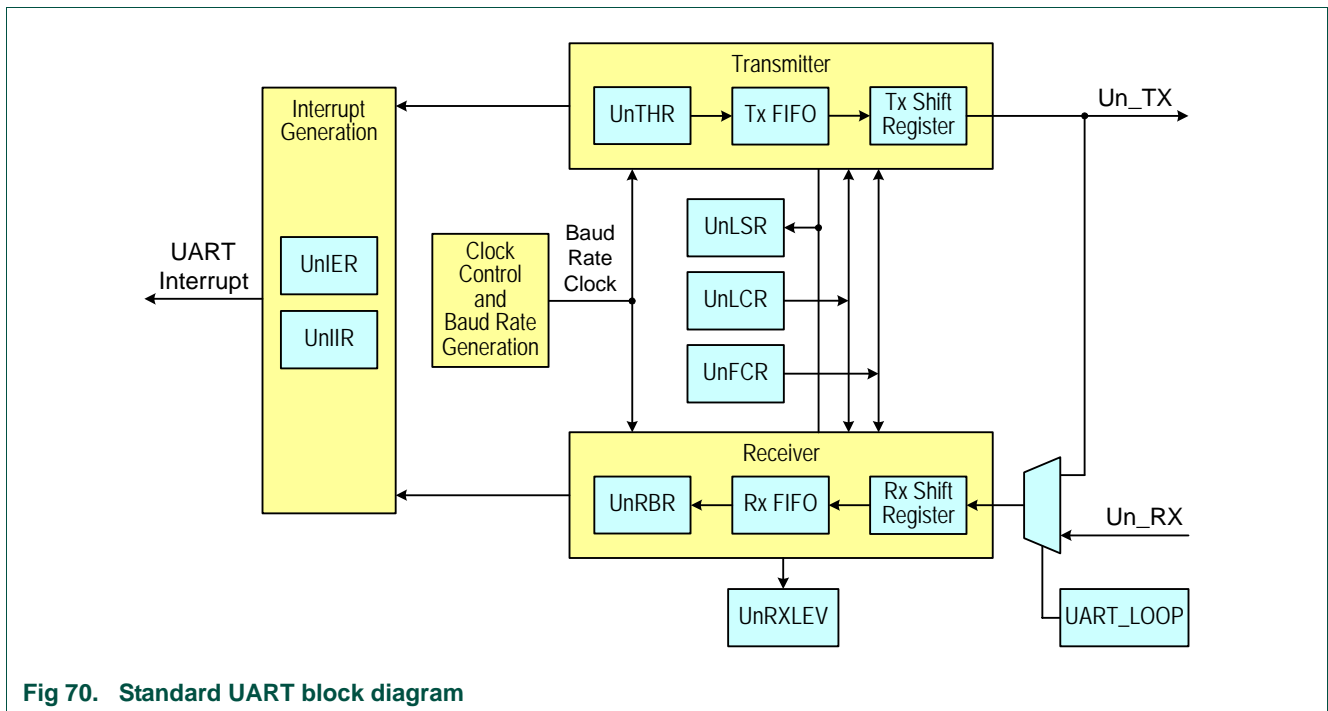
Transmitter
UnTHR
Tx FIFO
Tx Shift Register
Un_TX
Interrupt Generation
UART Interrupt
UnIER
UnIIR
Clock Control and Baud Rate Generation
Baud Rate Clock
UnLSR
UnLCR
UnFCR
Receiver
UnRBR
Rx FIFO
Rx Shift Register
Un_RX
UnRXLEV
UART_LOOP

Fig 70. Standard UART block diagram